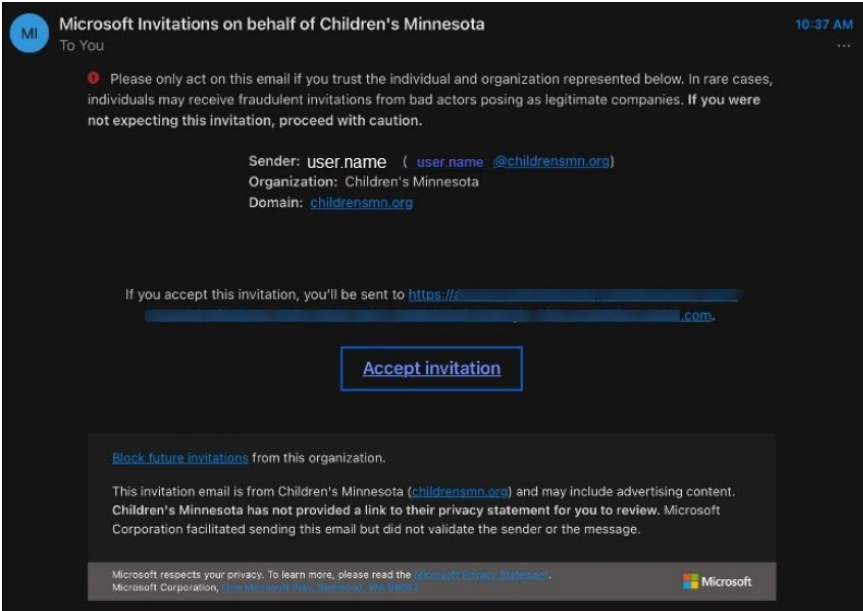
MI

Microsoft Invitations on behalf of Children's Minnesota
To You

10:37 AM
...

Please only act on this email if you trust the individual and organization represented below. In rare cases, individuals may receive fraudulent invitations from bad actors posing as legitimate companies. If you were not expecting this invitation, proceed with caution.

Sender: user.name ( user.name @childrensmn.org)
Organization: Children's Minnesota
Domain: childrensmn.org

If you accept this invitation, you'll be sent to https://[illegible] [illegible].com.

Accept invitation

Block future invitations from this organization.

This invitation email is from Children's Minnesota (childrensmn.org) and may include advertising content. Children's Minnesota has not provided a link to their privacy statement for you to review. Microsoft Corporation facilitated sending this email but did not validate the sender or the message.

Microsoft respects your privacy. To learn more, please read the Microsoft Privacy Statement.
Microsoft Corporation, One Microsoft Way, Redmond, WA 98052

Microsoft